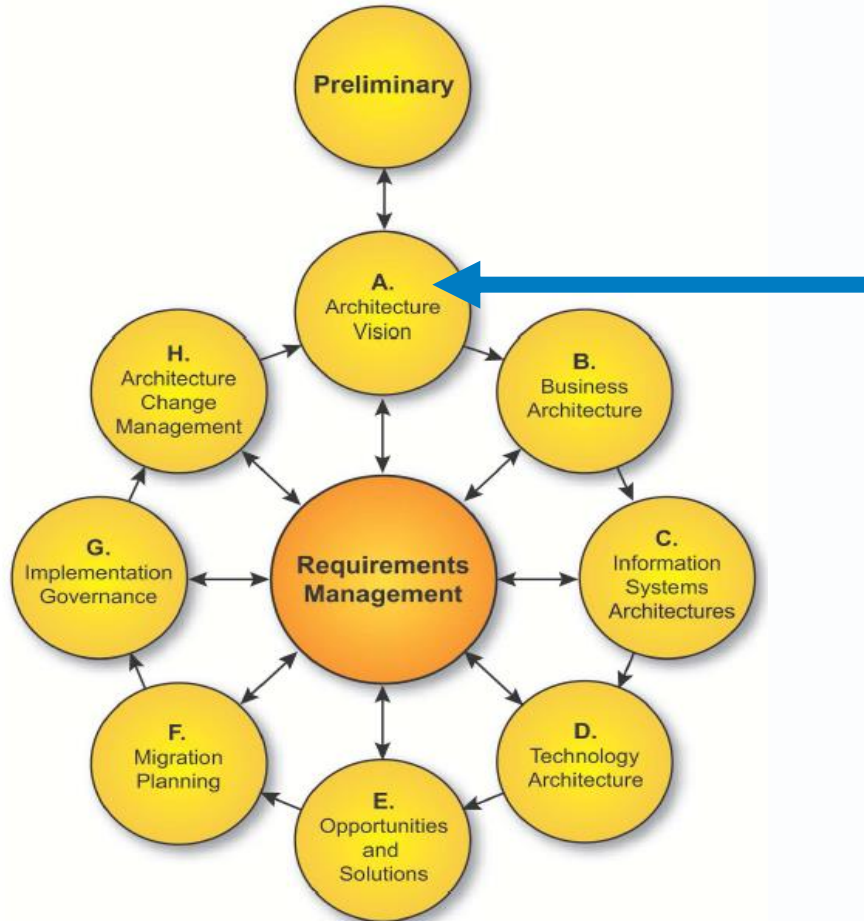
Preliminary

A.
Architecture
Vision

H.
Architecture
Change
Management

B.
Business
Architecture

G.
Implementation
Governance

Requirements
Management

C.
Information
Systems
Architectures

F.
Migration
Planning

D.
Technology
Architecture

E.
Opportunities
and
Solutions